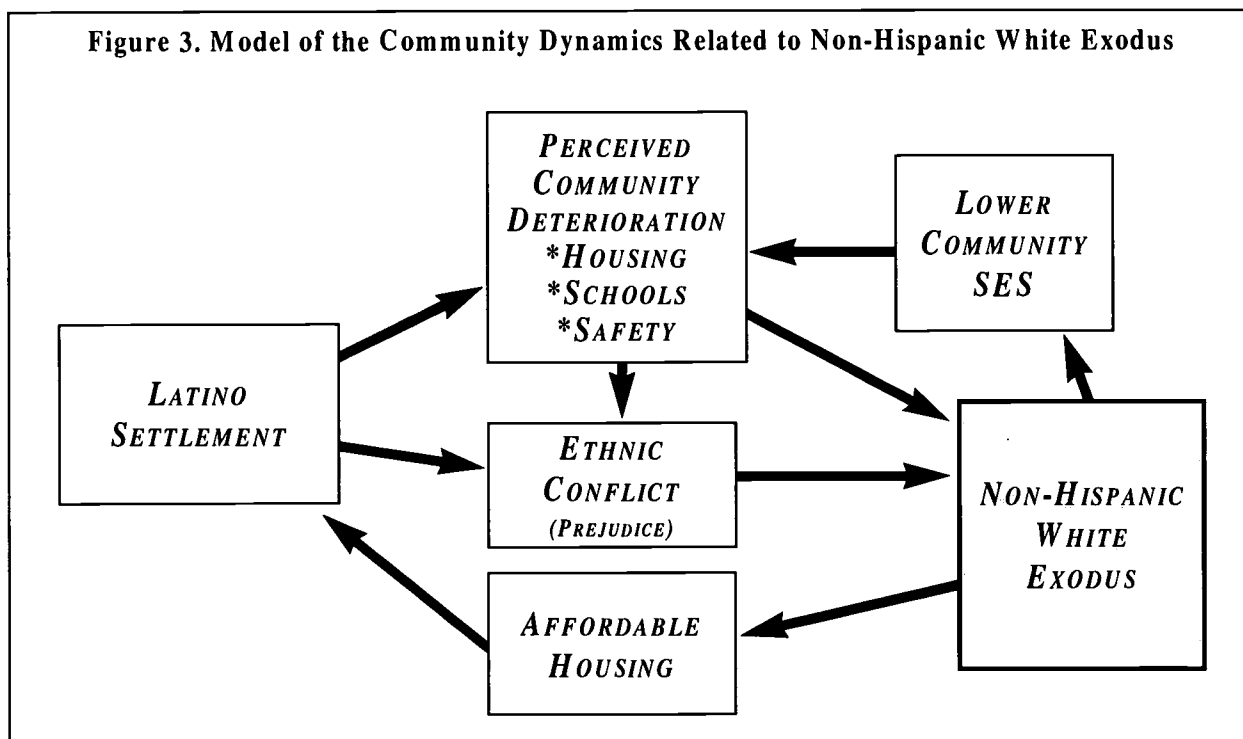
Figure 3. Model of the Community Dynamics Related to Non-Hispanic White Exodus

PERCEIVED COMMUNITY DETERIORATION
*HOUSING
*SCHOOLS
*SAFETY

LOWER COMMUNITY SES

LATINO SETTLEMENT

ETHNIC CONFLICT
(PREJUDICE)

NON-HISPANIC WHITE EXODUS

AFFORDABLE HOUSING